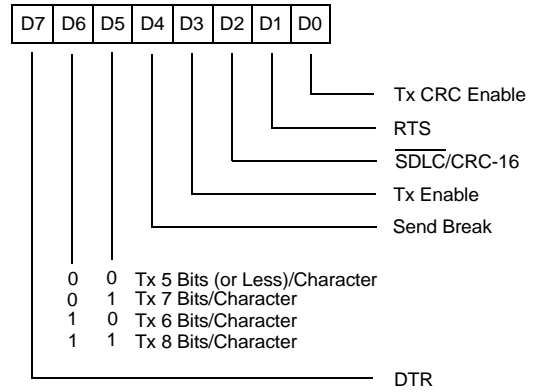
| D7 | D6 | D5 | D4 | D3 | D2 | D1 | D0 |
|---|---|---|---|---|---|---|---|

Tx CRC Enable

RTS

$\overline{\text{SDLC}}$/CRC-16

Tx Enable

Send Break

0 0 Tx 5 Bits (or Less)/Character
0 1 Tx 7 Bits/Character
1 0 Tx 6 Bits/Character
1 1 Tx 8 Bits/Character

DTR